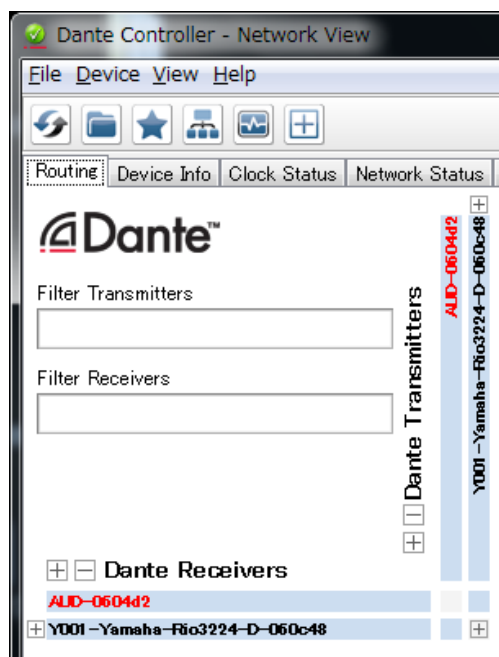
Dante Controller - Network View

File Device View Help

Routing Device Info Clock Status Network Status

Dante™

Filter Transmitters

Filter Receivers

Dante Transmitters

AUD-0604d2

Y001-Yamaha-Rio3224-D-060c48

Dante Receivers

AUD-0604d2

Y001-Yamaha-Rio3224-D-060c48